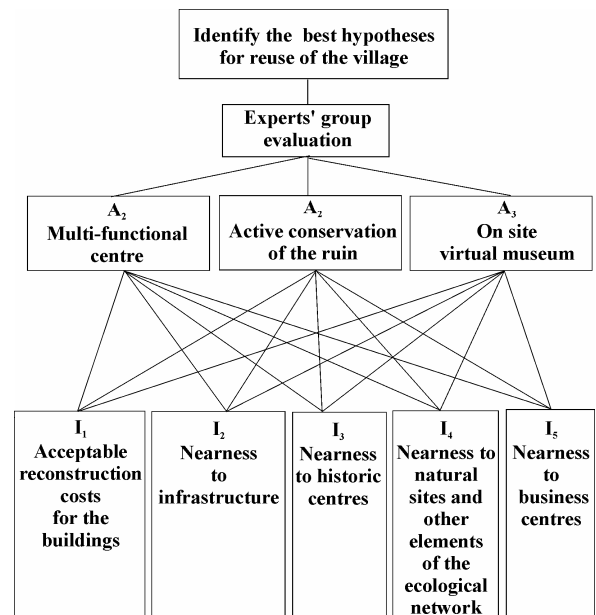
Identify the best hypotheses for reuse of the village

Experts' group evaluation

$A_2$
Multi-functional centre

$A_2$
Active conservation of the ruin

$A_3$
On site virtual museum

$I_1$
Acceptable reconstruction costs for the buildings

$I_2$
Nearness to infrastructure

$I_3$
Nearness to historic centres

$I_4$
Nearness to natural sites and other elements of the ecological network

$I_5$
Nearness to business centres